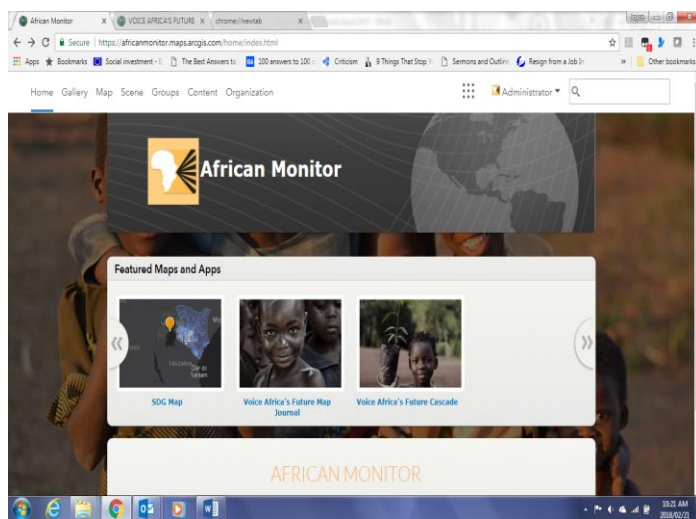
African Monitor ×
VOICE AFRICA'S FUTURE ×
chrome://newtab ×

Secure | https://africanmonitor.maps.arcgis.com/home/index.html

Apps ★ Bookmarks Social investment - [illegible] The Best Answers to 100 answers to 100 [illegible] Criticism 9 Things That Stop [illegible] Sermons and Outline Resign from a Job In » Other bookmarks

Home Gallery Map Scene Groups Content Organization

Administrator

African Monitor

Featured Maps and Apps

TANZANIA Dar es Salaam

SDG Map

Voice Africa's Future Map Journal

Voice Africa's Future Cascade

AFRICAN MONITOR

10:21 AM
2018/02/23